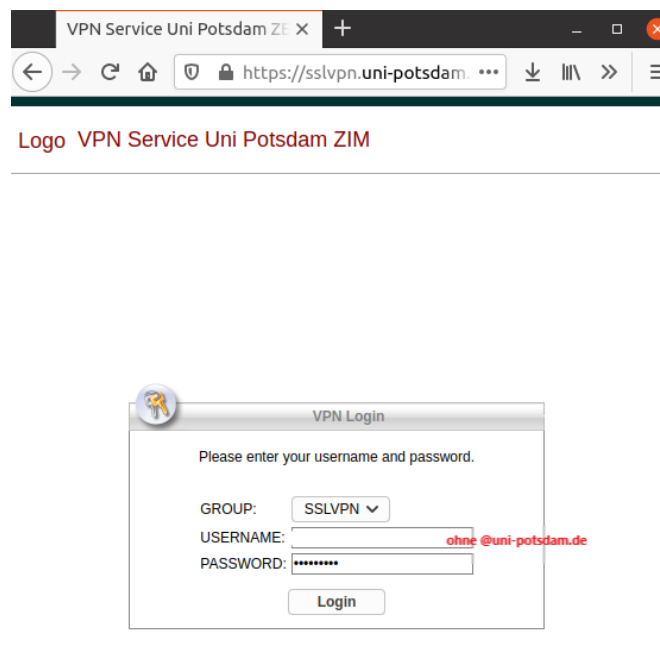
VPN Service Uni Potsdam ZE ×

+

https://sslvpn.uni-potsdam. •••

Logo VPN Service Uni Potsdam ZIM

VPN Login

Please enter your username and password.

GROUP: SSLVPN

USERNAME: ohne @uni-potsdam.de

PASSWORD: •••••••••

Login